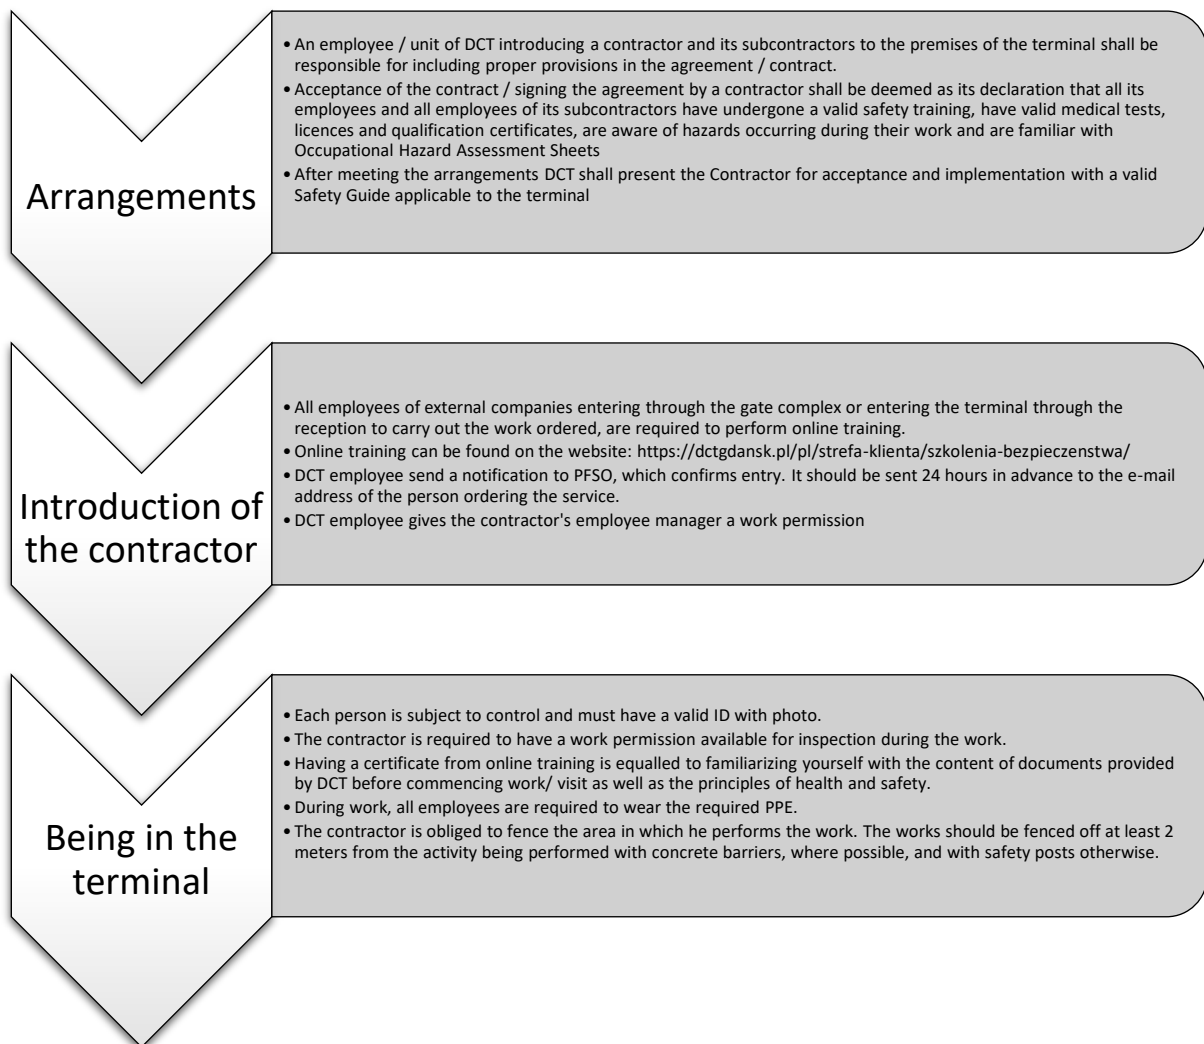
Arrangements

• An employee / unit of DCT introducing a contractor and its subcontractors to the premises of the terminal shall be responsible for including proper provisions in the agreement / contract.
• Acceptance of the contract / signing the agreement by a contractor shall be deemed as its declaration that all its employees and all employees of its subcontractors have undergone a valid safety training, have valid medical tests, licences and qualification certificates, are aware of hazards occurring during their work and are familiar with Occupational Hazard Assessment Sheets
• After meeting the arrangements DCT shall present the Contractor for acceptance and implementation with a valid Safety Guide applicable to the terminal

Introduction of the contractor

• All employees of external companies entering through the gate complex or entering the terminal through the reception to carry out the work ordered, are required to perform online training.
• Online training can be found on the website: https://dctgdansk.pl/pl/strefa-klienta/szkolenia-bezpieczenstwa/
• DCT employee send a notification to PFSO, which confirms entry. It should be sent 24 hours in advance to the e-mail address of the person ordering the service.
• DCT employee gives the contractor's employee manager a work permission

Being in the terminal

• Each person is subject to control and must have a valid ID with photo.
• The contractor is required to have a work permission available for inspection during the work.
• Having a certificate from online training is equalled to familiarizing yourself with the content of documents provided by DCT before commencing work/ visit as well as the principles of health and safety.
• During work, all employees are required to wear the required PPE.
• The contractor is obliged to fence the area in which he performs the work. The works should be fenced off at least 2 meters from the activity being performed with concrete barriers, where possible, and with safety posts otherwise.